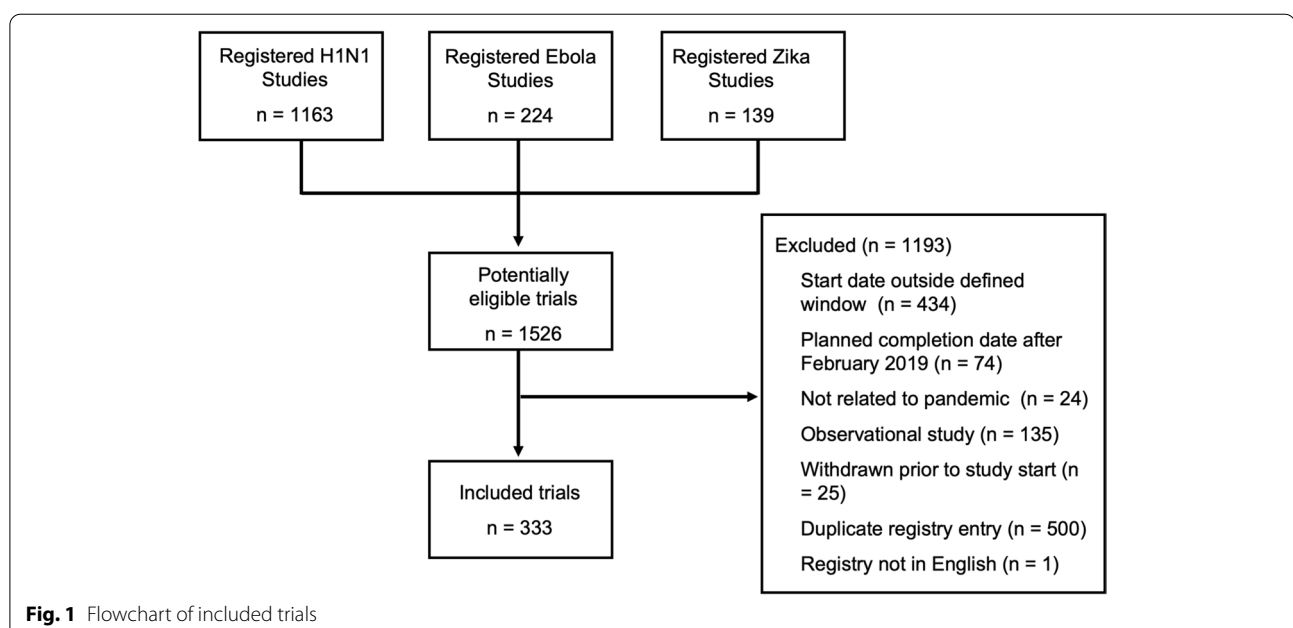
Registered H1N1 Studies
n = 1163

Registered Ebola Studies
n = 224

Registered Zika Studies
n = 139

Potentially eligible trials
n = 1526

Excluded (n = 1193)
Start date outside defined window (n = 434)
Planned completion date after February 2019 (n = 74)
Not related to pandemic (n = 24)
Observational study (n = 135)
Withdrawn prior to study start (n = 25)
Duplicate registry entry (n = 500)
Registry not in English (n = 1)

Included trials
n = 333

**Fig. 1** Flowchart of included trials